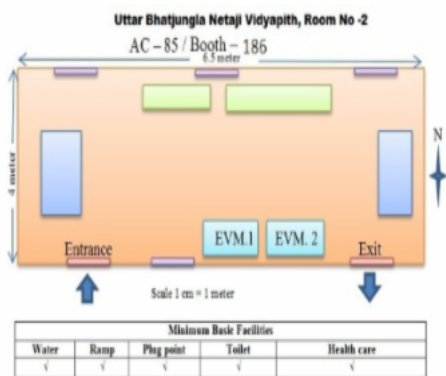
Uttar Bhatjungla Netaji Vidyapith, Room No -2

AC – 85 / Booth – 186

6.5 meter

4 meter

N

EVM.1

EVM. 2

Entrance

Exit

Scale 1 cm = 1 meter

| Minimum Basic Facilities | | | | |
|---|---|---|---|---|
| Water | Ramp | Plug point | Toilet | Health care |
| √ | √ | √ | √ | √ |